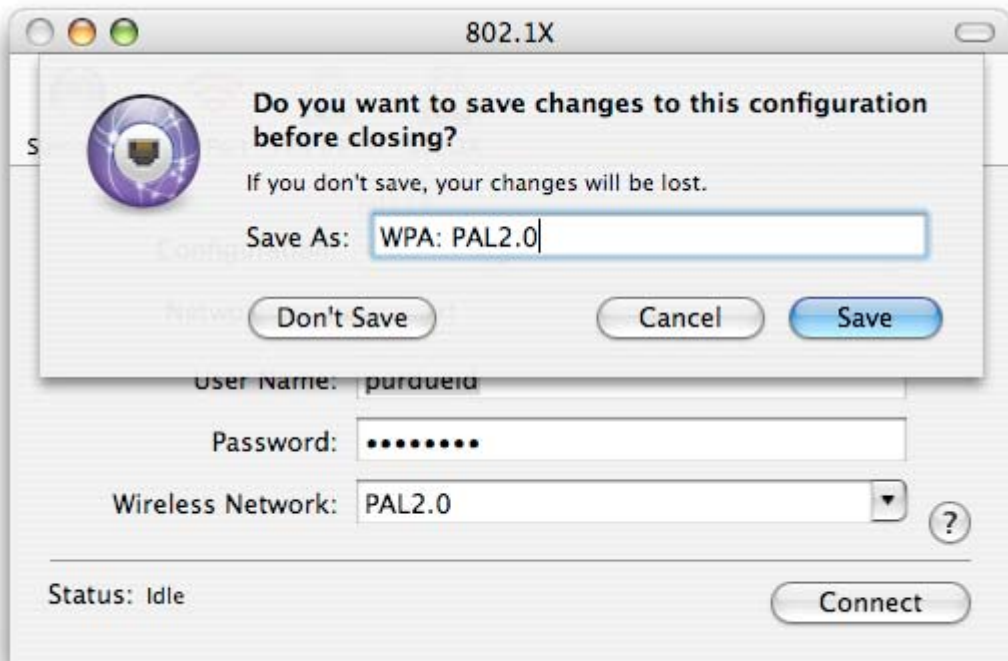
802.1X

Do you want to save changes to this configuration before closing?

If you don't save, your changes will be lost.

Save As: WPA: PAL2.0

Don't Save

Cancel

Save

User Name: purdueid

Password: ••••••••

Wireless Network: PAL2.0

?

Status: Idle

Connect